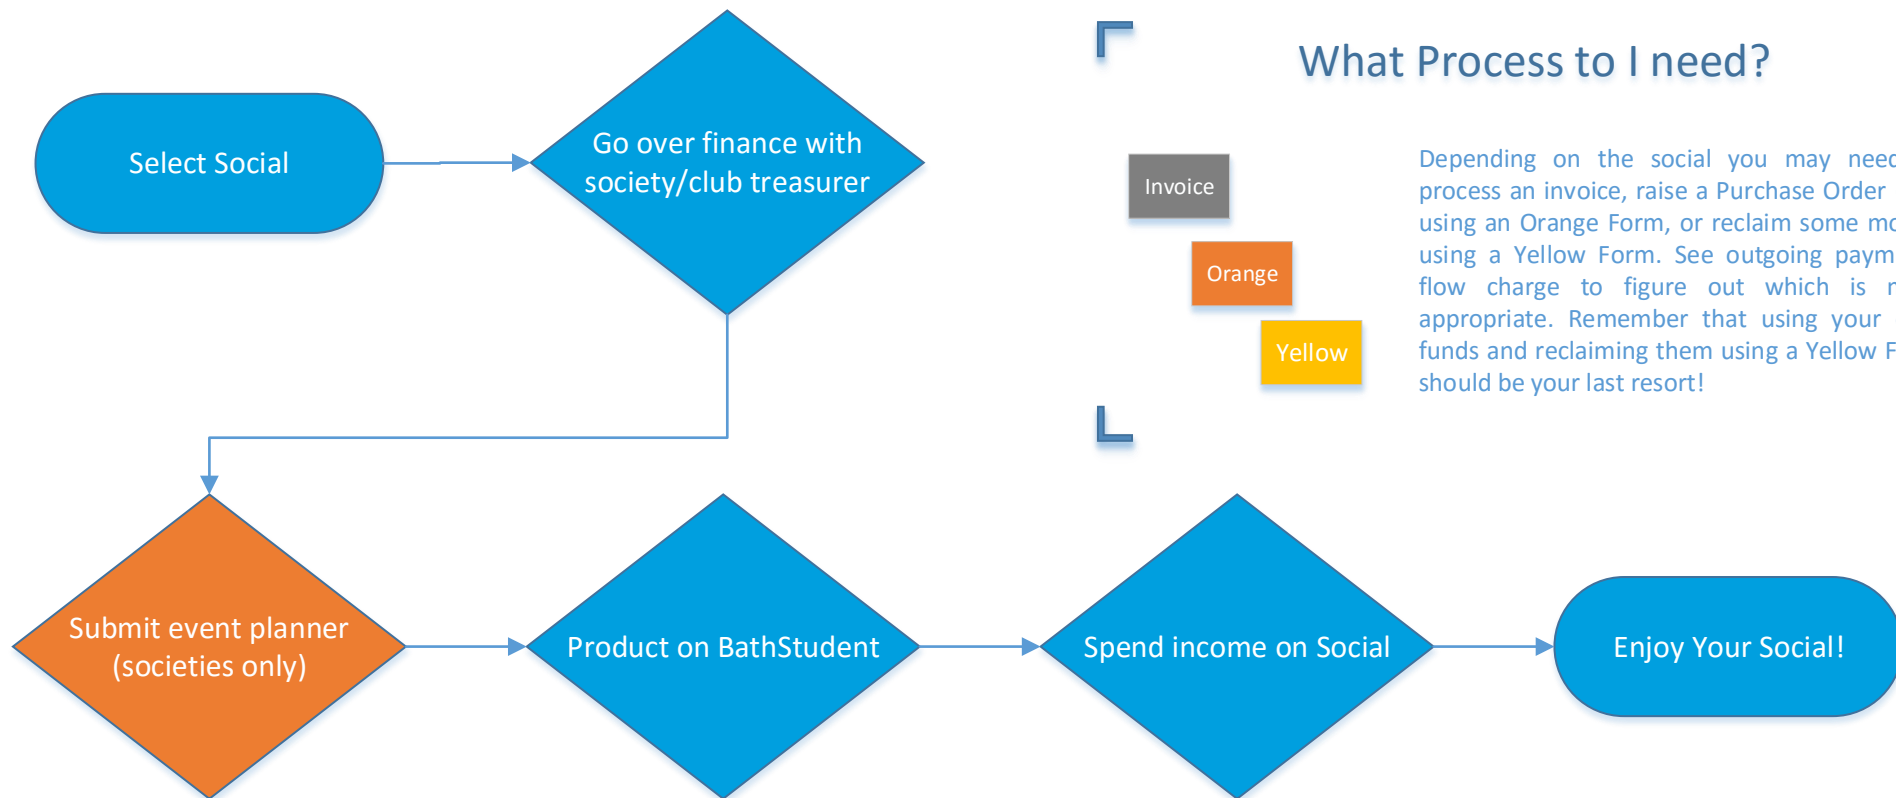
Select Social

Go over finance with society/club treasurer

What Process to I need?

Invoice

Orange

Yellow

Depending on the social you may need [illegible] process an invoice, raise a Purchase Order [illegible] using an Orange Form, or reclaim some mo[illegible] using a Yellow Form. See outgoing paym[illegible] flow charge to figure out which is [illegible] appropriate. Remember that using your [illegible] funds and reclaiming them using a Yellow F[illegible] should be your last resort!

Submit event planner (societies only)

Product on BathStudent

Spend income on Social

Enjoy Your Social!